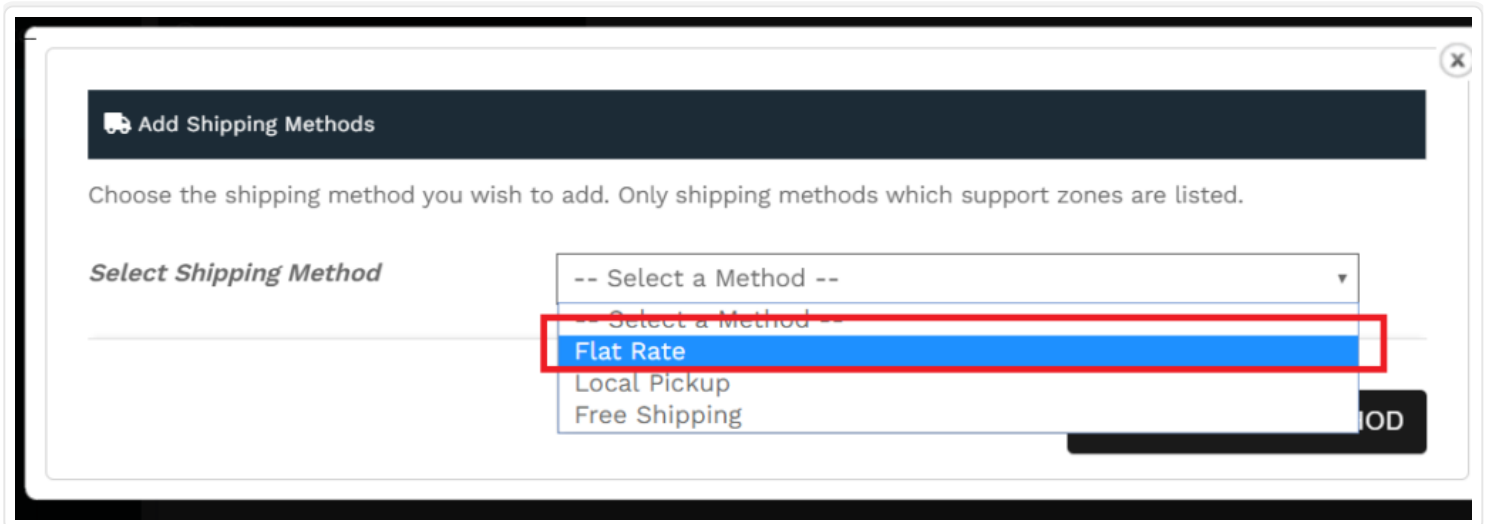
Add Shipping Methods

Choose the shipping method you wish to add. Only shipping methods which support zones are listed.

Select Shipping Method

-- Select a Method --

-- Select a Method --
Flat Rate
Local Pickup
Free Shipping

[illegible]IOD